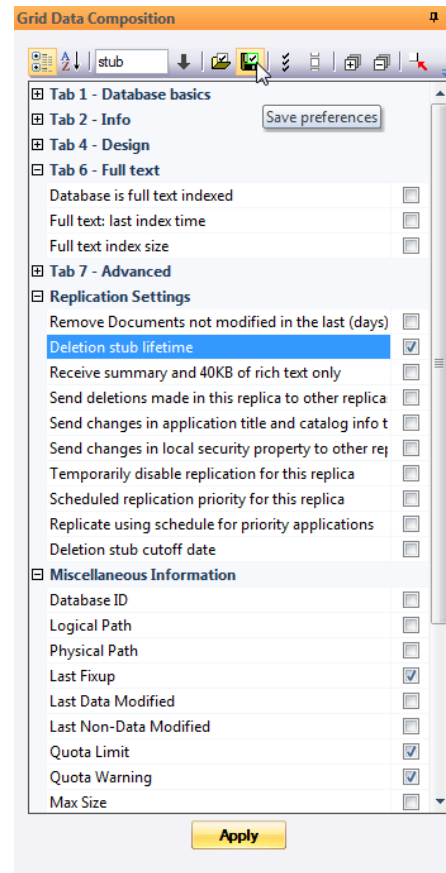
Grid Data Composition

stub

Save preferences

⊞ Tab 1 - Database basics
⊞ Tab 2 - Info
⊞ Tab 4 - Design
⊟ Tab 6 - Full text
Database is full text indexed
Full text: last index time
Full text index size
⊞ Tab 7 - Advanced
⊟ Replication Settings
Remove Documents not modified in the last (days)
Deletion stub lifetime
Receive summary and 40KB of rich text only
Send deletions made in this replica to other replica
Send changes in application title and catalog info t
Send changes in local security property to other rep
Temporarily disable replication for this replica
Scheduled replication priority for this replica
Replicate using schedule for priority applications
Deletion stub cutoff date
⊟ Miscellaneous Information
Database ID
Logical Path
Physical Path
Last Fixup
Last Data Modified
Last Non-Data Modified
Quota Limit
Quota Warning
Max Size

Apply